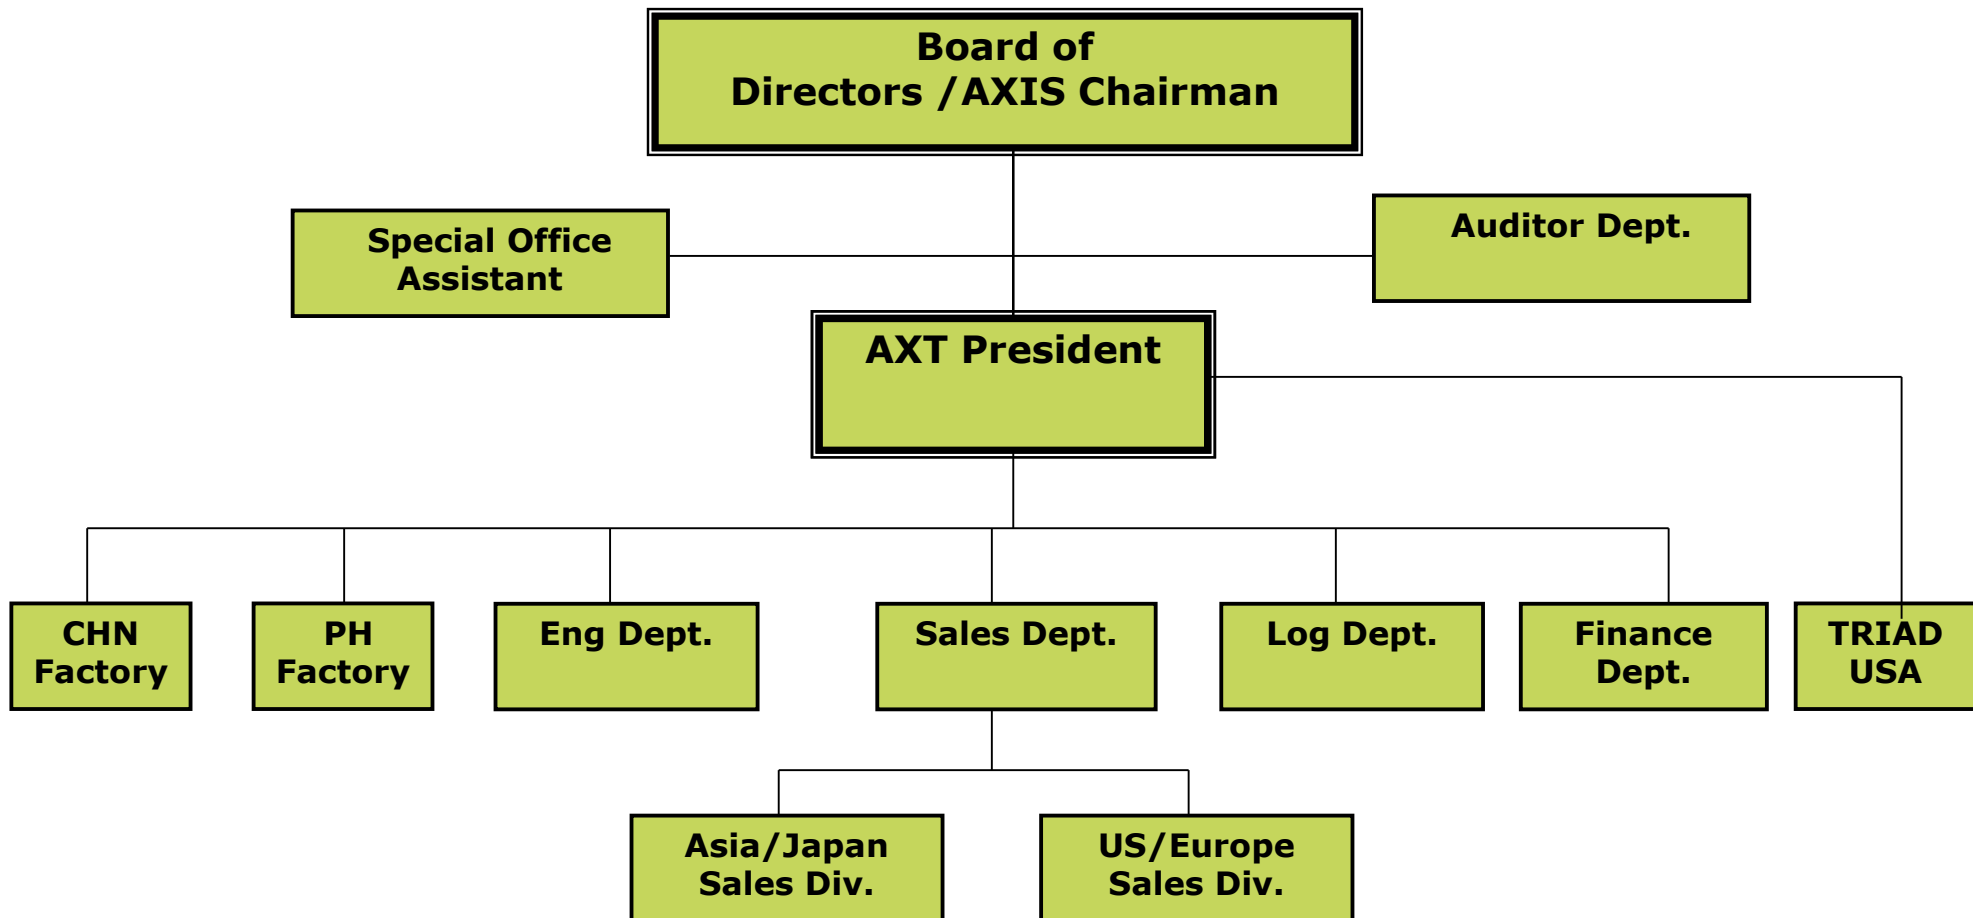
Board of Directors / AXIS Chairman

Special Office Assistant

Auditor Dept.

AXT President

CHN Factory

PH Factory

Eng Dept.

Sales Dept.

Log Dept.

Finance Dept.

TRIAD USA

Asia/Japan Sales Div.

US/Europe Sales Div.